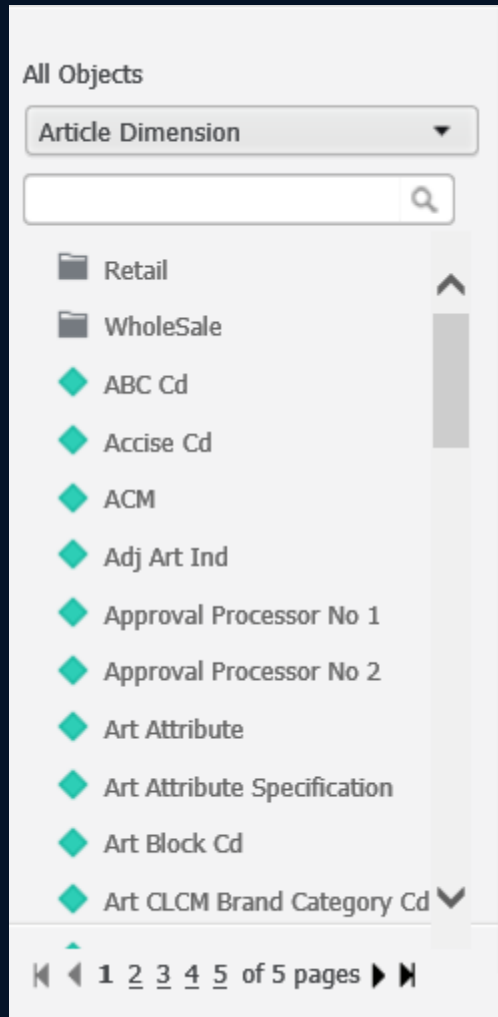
All Objects

Article Dimension

Retail

WholeSale

ABC Cd

Accise Cd

ACM

Adj Art Ind

Approval Processor No 1

Approval Processor No 2

Art Attribute

Art Attribute Specification

Art Block Cd

Art CLCM Brand Category Cd

1 2 3 4 5 of 5 pages